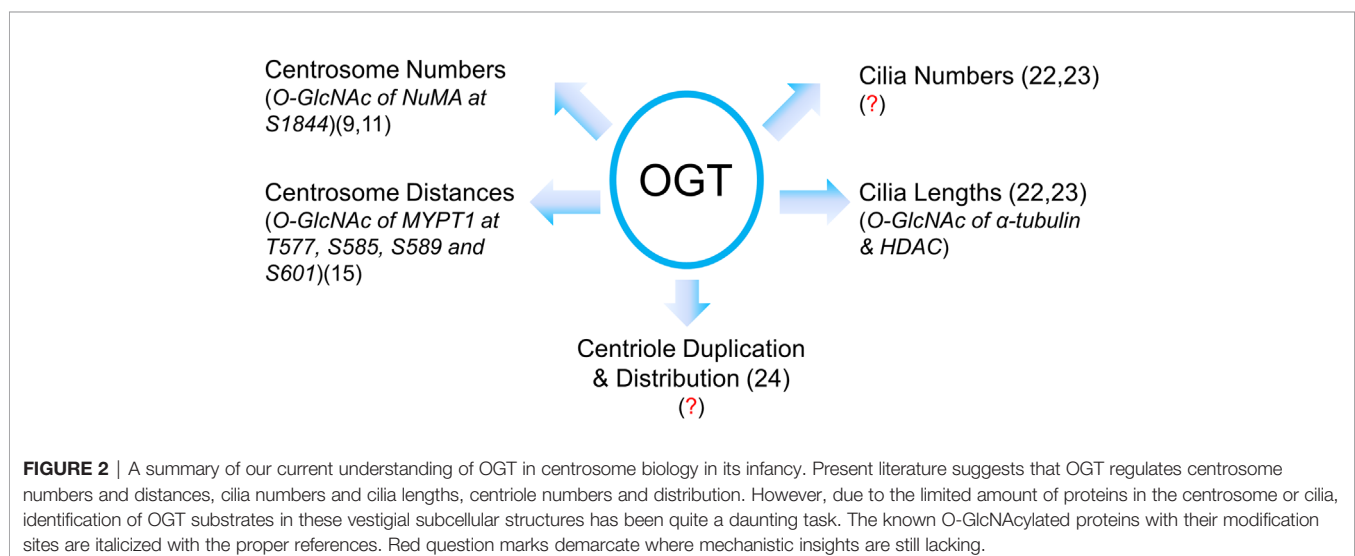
Centrosome Numbers
(O-GlcNAc of NuMA at S1844)(9,11)

Cilia Numbers (22,23)
(?)

OGT

Centrosome Distances
(O-GlcNAc of MYPT1 at T577, S585, S589 and S601)(15)

Cilia Lengths (22,23)
(O-GlcNAc of α-tubulin & HDAC)

Centriole Duplication & Distribution (24)
(?)

FIGURE 2 | A summary of our current understanding of OGT in centrosome biology in its infancy. Present literature suggests that OGT regulates centrosome numbers and distances, cilia numbers and cilia lengths, centriole numbers and distribution. However, due to the limited amount of proteins in the centrosome or cilia, identification of OGT substrates in these vestigial subcellular structures has been quite a daunting task. The known O-GlcNAcylated proteins with their modification sites are italicized with the proper references. Red question marks demarcate where mechanistic insights are still lacking.